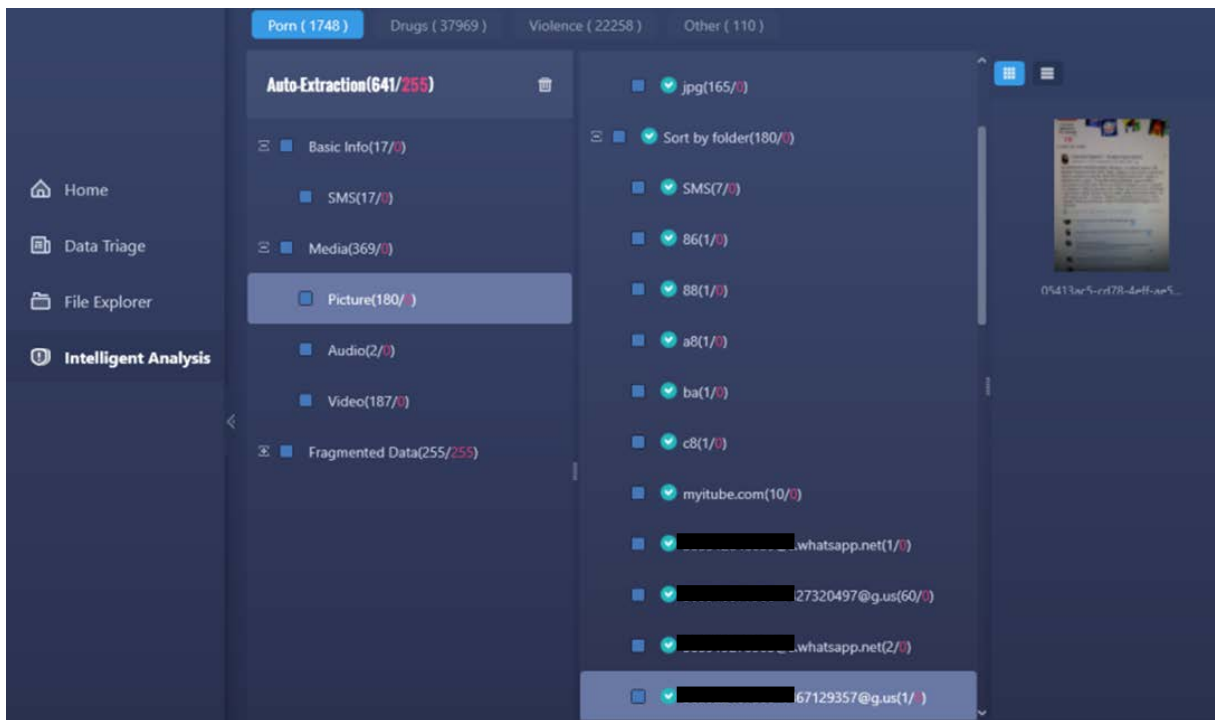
Porn ( 1748 )
Drugs ( 37969 )
Violence ( 22258 )
Other ( 110 )

Home
Data Triage
File Explorer
Intelligent Analysis

Auto-Extraction(641/255)

Basic Info(17/0)
SMS(17/0)
Media(369/0)
Picture(180/0)
Audio(2/0)
Video(187/0)
Fragmented Data(255/255)

jpg(165/0)
Sort by folder(180/0)
SMS(7/0)
86(1/0)
88(1/0)
a8(1/0)
ba(1/0)
c8(1/0)
myitube.com(10/0)
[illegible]whatsapp.net(1/0)
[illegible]27320497@g.us(60/0)
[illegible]whatsapp.net(2/0)
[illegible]67129357@g.us(1/0)

05413ac5-cd78-4eff-ae5...